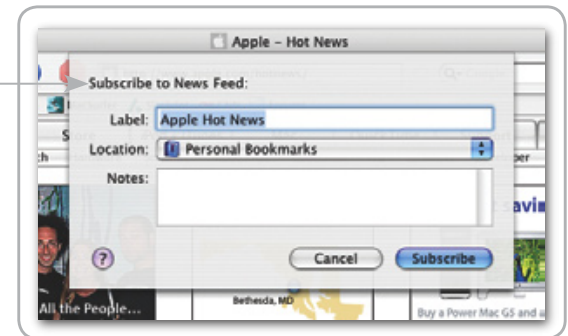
Apple – Hot News

Subscribe to News Feed:

Label: Apple Hot News

Location: Personal Bookmarks

Notes:

?

Cancel

Subscribe

All the People...

Bethesda, MD

Buy a Power Mac G5 and a

St

h

ber

avi